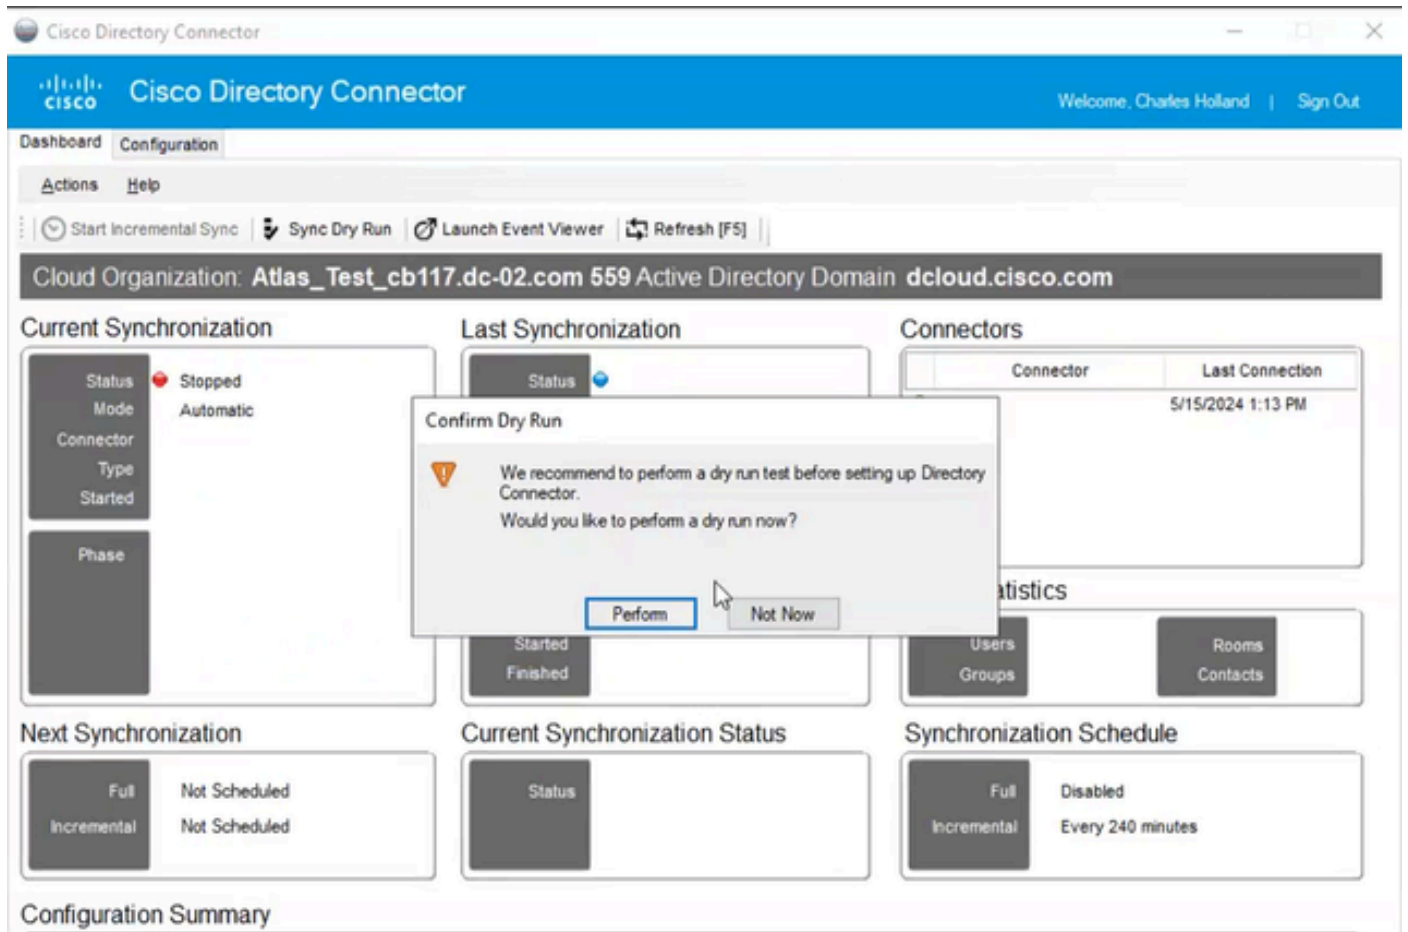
Cisco Directory Connector

cisco Cisco Directory Connector

Welcome, Charles Holland | Sign Out

Dashboard Configuration

Actions Help

Start Incremental Sync | Sync Dry Run | Launch Event Viewer | Refresh [F5]

Cloud Organization: Atlas_Test_cb117.dc-02.com 559 Active Directory Domain dcloud.cisco.com

Current Synchronization

Status Stopped
Mode Automatic
Connector
Type
Started

Phase

Last Synchronization

Status

Started
Finished

Connectors

| Connector | Last Connection |
|---|---|
| | 5/15/2024 1:13 PM |

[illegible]atistics

Users
Groups

Rooms
Contacts

Confirm Dry Run

We recommend to perform a dry run test before setting up Directory Connector.

Would you like to perform a dry run now?

Perform Not Now

Next Synchronization

Full Not Scheduled
Incremental Not Scheduled

Current Synchronization Status

Status

Synchronization Schedule

Full Disabled
Incremental Every 240 minutes

Configuration Summary